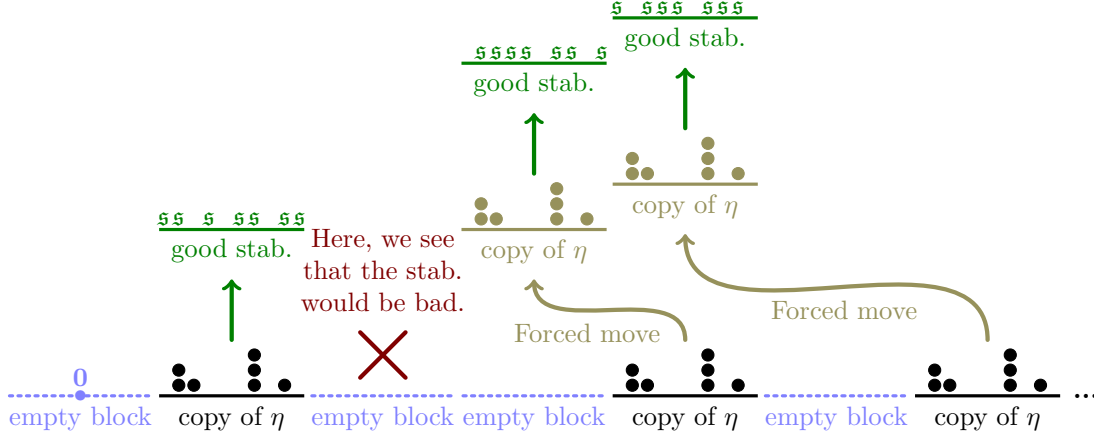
$\mathfrak{s}$ $\mathfrak{s}\mathfrak{s}\mathfrak{s}$ $\mathfrak{s}\mathfrak{s}\mathfrak{s}$
good stab.

$\mathfrak{s}\mathfrak{s}\mathfrak{s}\mathfrak{s}$ $\mathfrak{s}\mathfrak{s}$ $\mathfrak{s}$
good stab.

$\mathfrak{s}\mathfrak{s}$ $\mathfrak{s}$ $\mathfrak{s}\mathfrak{s}$ $\mathfrak{s}\mathfrak{s}$
good stab.

Here, we see that the stab. would be bad.

copy of $\eta$

copy of $\eta$

Forced move

Forced move

0

empty block

copy of $\eta$

empty block

empty block

copy of $\eta$

empty block

copy of $\eta$

...